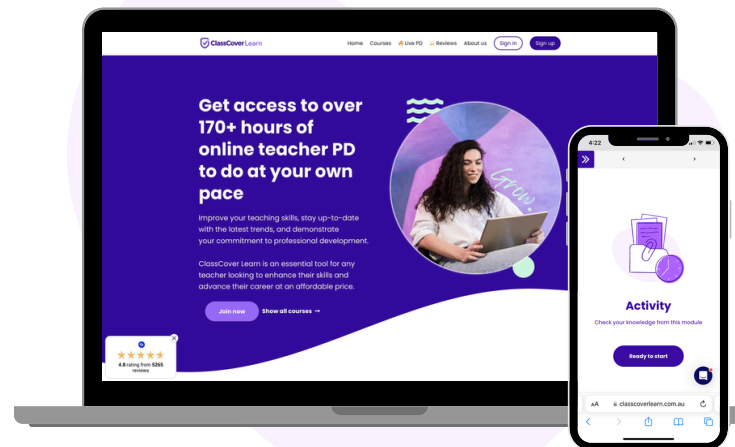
ClassCover Learn

Home Courses Live PD Reviews About us Sign in Sign up

Get access to over 170+ hours of online teacher PD to do at your own pace

Improve your teaching skills, stay up-to-date with the latest trends, and demonstrate your commitment to professional development.

ClassCover Learn is an essential tool for any teacher looking to enhance their skills and advance their career at an affordable price.

Join now Show all courses →

Grow

4.8 rating from 5265 reviews

4:22

Activity

Check your knowledge from this module

Ready to start

AA classcoverlearn.com.au